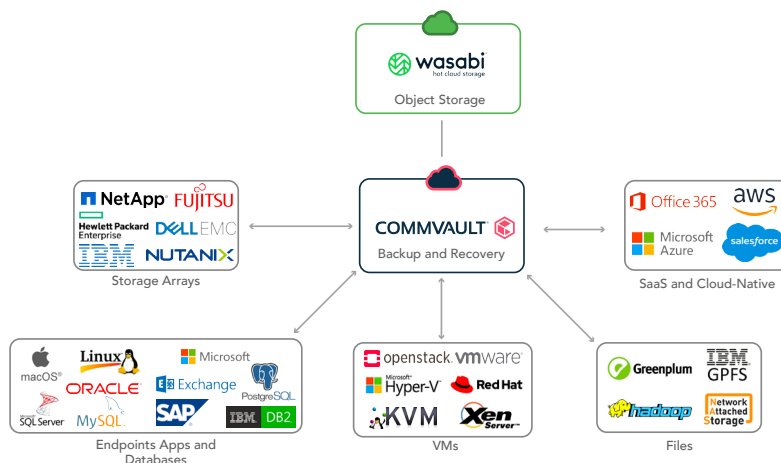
wasabi
hot cloud storage
Object Storage

COMMVAULT
Backup and Recovery

NetApp FUJITSU
Hewlett Packard Enterprise DELL EMC
IBM NUTANIX
Storage Arrays

Office 365 aws
Microsoft Azure salesforce
SaaS and Cloud-Native

macOS Linux Microsoft
ORACLE Exchange PostgreSQL
SQL Server MySQL SAP IBM DB2
Endpoints Apps and Databases

openstack vmware
Microsoft Hyper-V Red Hat
KVM Xen Server
VMs

Greenplum IBM GPFS
hadoop Network Attached Storage
Files